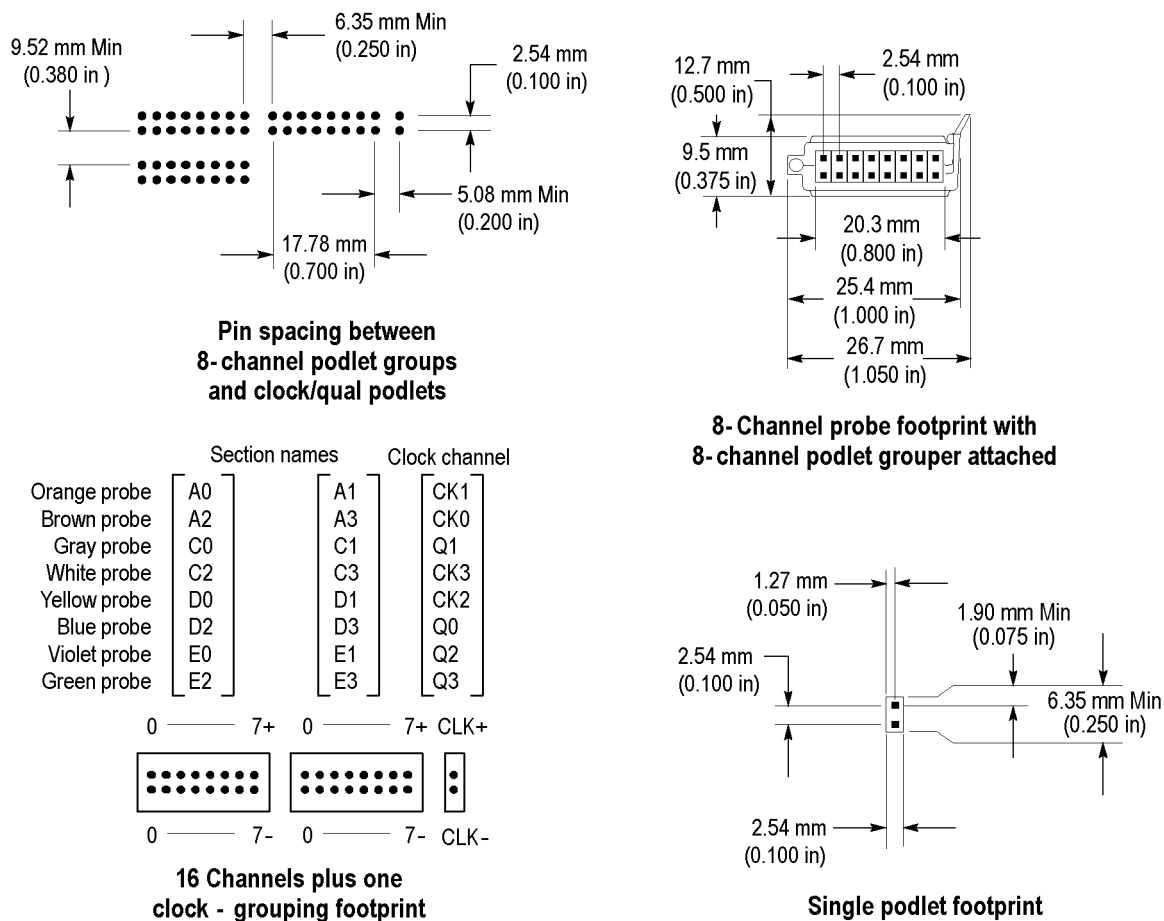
6.35 mm Min
(0.250 in)

9.52 mm Min
(0.380 in )

2.54 mm
(0.100 in)

5.08 mm Min
(0.200 in)

17.78 mm
(0.700 in)

Pin spacing between 8- channel podlet groups and clock/qual podlets

12.7 mm
(0.500 in)

2.54 mm
(0.100 in)

9.5 mm
(0.375 in)

20.3 mm
(0.800 in)

25.4 mm
(1.000 in)

26.7 mm
(1.050 in)

8- Channel probe footprint with 8- channel podlet grouper attached

Section names

Clock channel

| | | | |
|---|---|---|---|
| Orange probe | A0 | A1 | CK1 |
| Brown probe | A2 | A3 | CK0 |
| Gray probe | C0 | C1 | Q1 |
| White probe | C2 | C3 | CK3 |
| Yellow probe | D0 | D1 | CK2 |
| Blue probe | D2 | D3 | Q0 |
| Violet probe | E0 | E1 | Q2 |
| Green probe | E2 | E3 | Q3 |

0 7+ 0 7+ CLK+

0 7- 0 7- CLK-

16 Channels plus one clock - grouping footprint

1.27 mm
(0.050 in)

1.90 mm Min
(0.075 in)

2.54 mm
(0.100 in)

6.35 mm Min
(0.250 in)

2.54 mm
(0.100 in)

Single podlet footprint